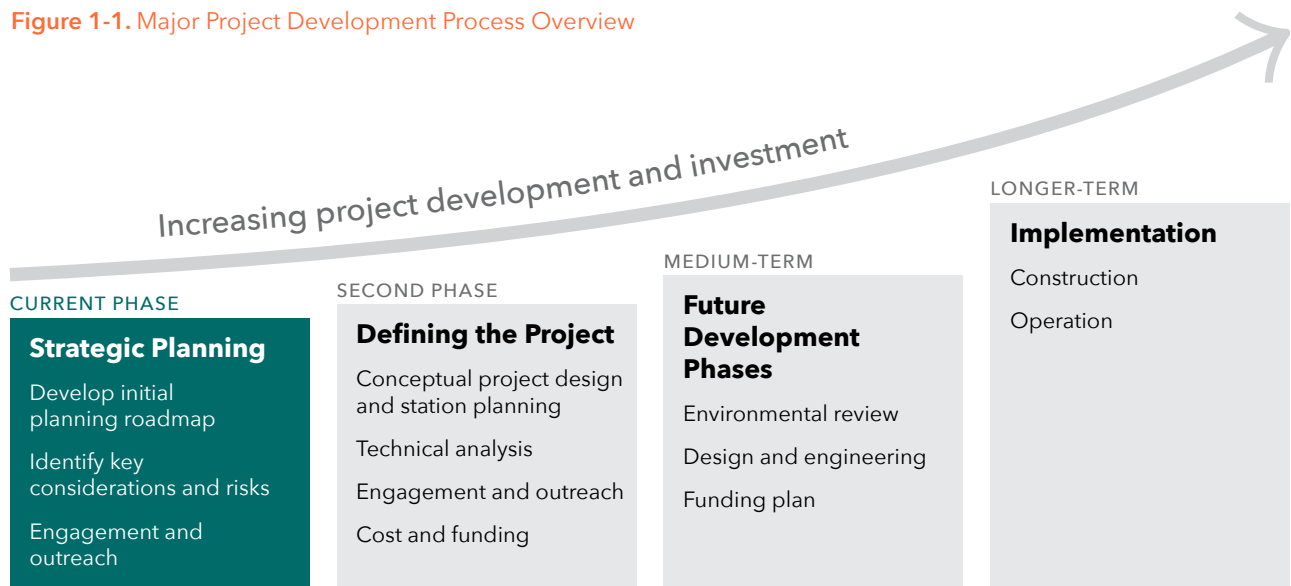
Figure 1-1. Major Project Development Process Overview

Increasing project development and investment

CURRENT PHASE

Strategic Planning

Develop initial planning roadmap

Identify key considerations and risks

Engagement and outreach

SECOND PHASE

Defining the Project

Conceptual project design and station planning

Technical analysis

Engagement and outreach

Cost and funding

MEDIUM-TERM

Future Development Phases

Environmental review

Design and engineering

Funding plan

LONGER-TERM

Implementation

Construction

Operation